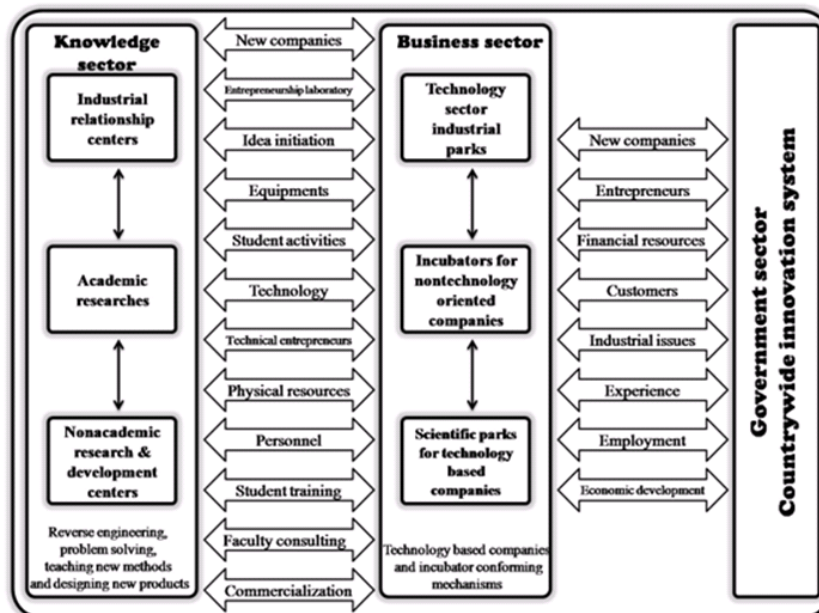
Knowledge sector

Industrial relationship centers

Academic researches

Nonacademic research & development centers

Reverse engineering, problem solving, teaching new methods and designing new products

New companies

Entrepreneurship laboratory

Idea initiation

Equipments

Student activities

Technology

Technical entrepreneurs

Physical resources

Personnel

Student training

Faculty consulting

Commercialization

Business sector

Technology sector industrial parks

Incubators for nontechnology oriented companies

Scientific parks for technology based companies

Technology based companies and incubator conforming mechanisms

New companies

Entrepreneurs

Financial resources

Customers

Industrial issues

Experience

Employment

Economic development

Government sector
Countrywide innovation system